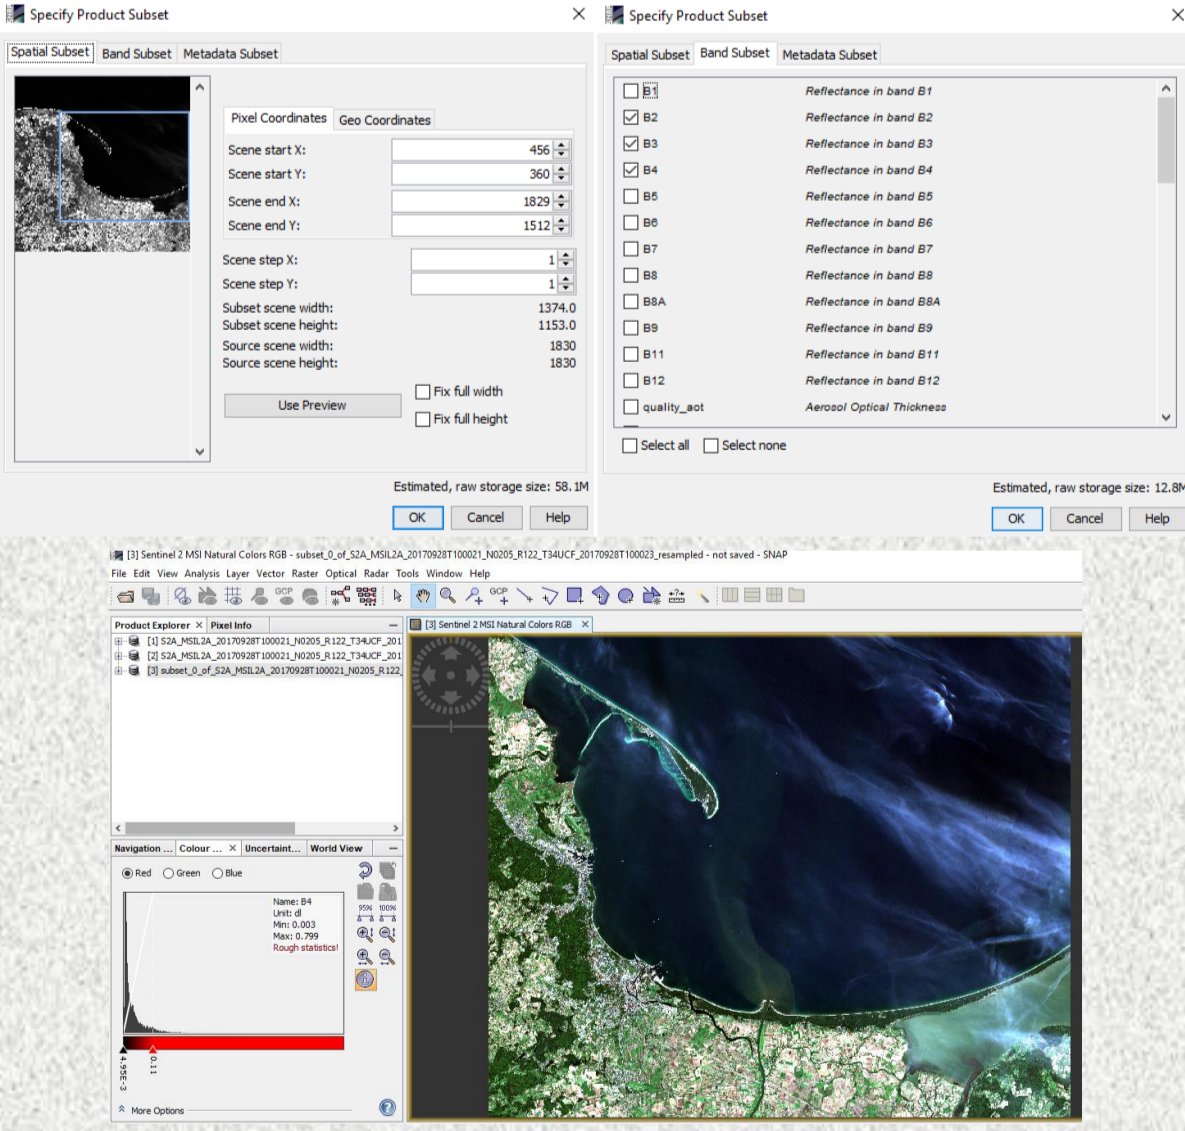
Specify Product Subset

Spatial Subset | Band Subset | Metadata Subset

Pixel Coordinates | Geo Coordinates

Scene start X: 456
Scene start Y: 360
Scene end X: 1829
Scene end Y: 1512
Scene step X: 1
Scene step Y: 1
Subset scene width: 1374.0
Subset scene height: 1153.0
Source scene width: 1830
Source scene height: 1830

Fix full width
Fix full height
Use Preview

Estimated, raw storage size: 58.1M

OK | Cancel | Help

Specify Product Subset

Spatial Subset | Band Subset | Metadata Subset

| | |
|---|---|
| B1 | Reflectance in band B1 |
| B2 | Reflectance in band B2 |
| B3 | Reflectance in band B3 |
| B4 | Reflectance in band B4 |
| B5 | Reflectance in band B5 |
| B6 | Reflectance in band B6 |
| B7 | Reflectance in band B7 |
| B8 | Reflectance in band B8 |
| B8A | Reflectance in band B8A |
| B9 | Reflectance in band B9 |
| B11 | Reflectance in band B11 |
| B12 | Reflectance in band B12 |
| quality_aot | Aerosol Optical Thickness |

Select all | Select none

Estimated, raw storage size: 12.8M

OK | Cancel | Help

[3] Sentinel 2 MSI Natural Colors RGB - subset_0_of_S2A_MSIL2A_20170928T100021_N0205_R122_T34UCF_20170928T100023_resampled - not saved - SNAP

File Edit View Analysis Layer Vector Raster Optical Radar Tools Window Help

Product Explorer × | Pixel Info
[1] S2A_MSIL2A_20170928T100021_N0205_R122_T34UCF_201
[2] S2A_MSIL2A_20170928T100021_N0205_R122_T34UCF_201
[3] subset_0_of_S2A_MSIL2A_20170928T100021_N0205_R122_

[3] Sentinel 2 MSI Natural Colors RGB ×

Navigation ... | Colour ... × | Uncertaint... | World View

Red | Green | Blue

Name: B4
Unit: dl
Min: 0.003
Max: 0.799
Rough statistics!

95% 100%

4.95E-3
0.11

More Options